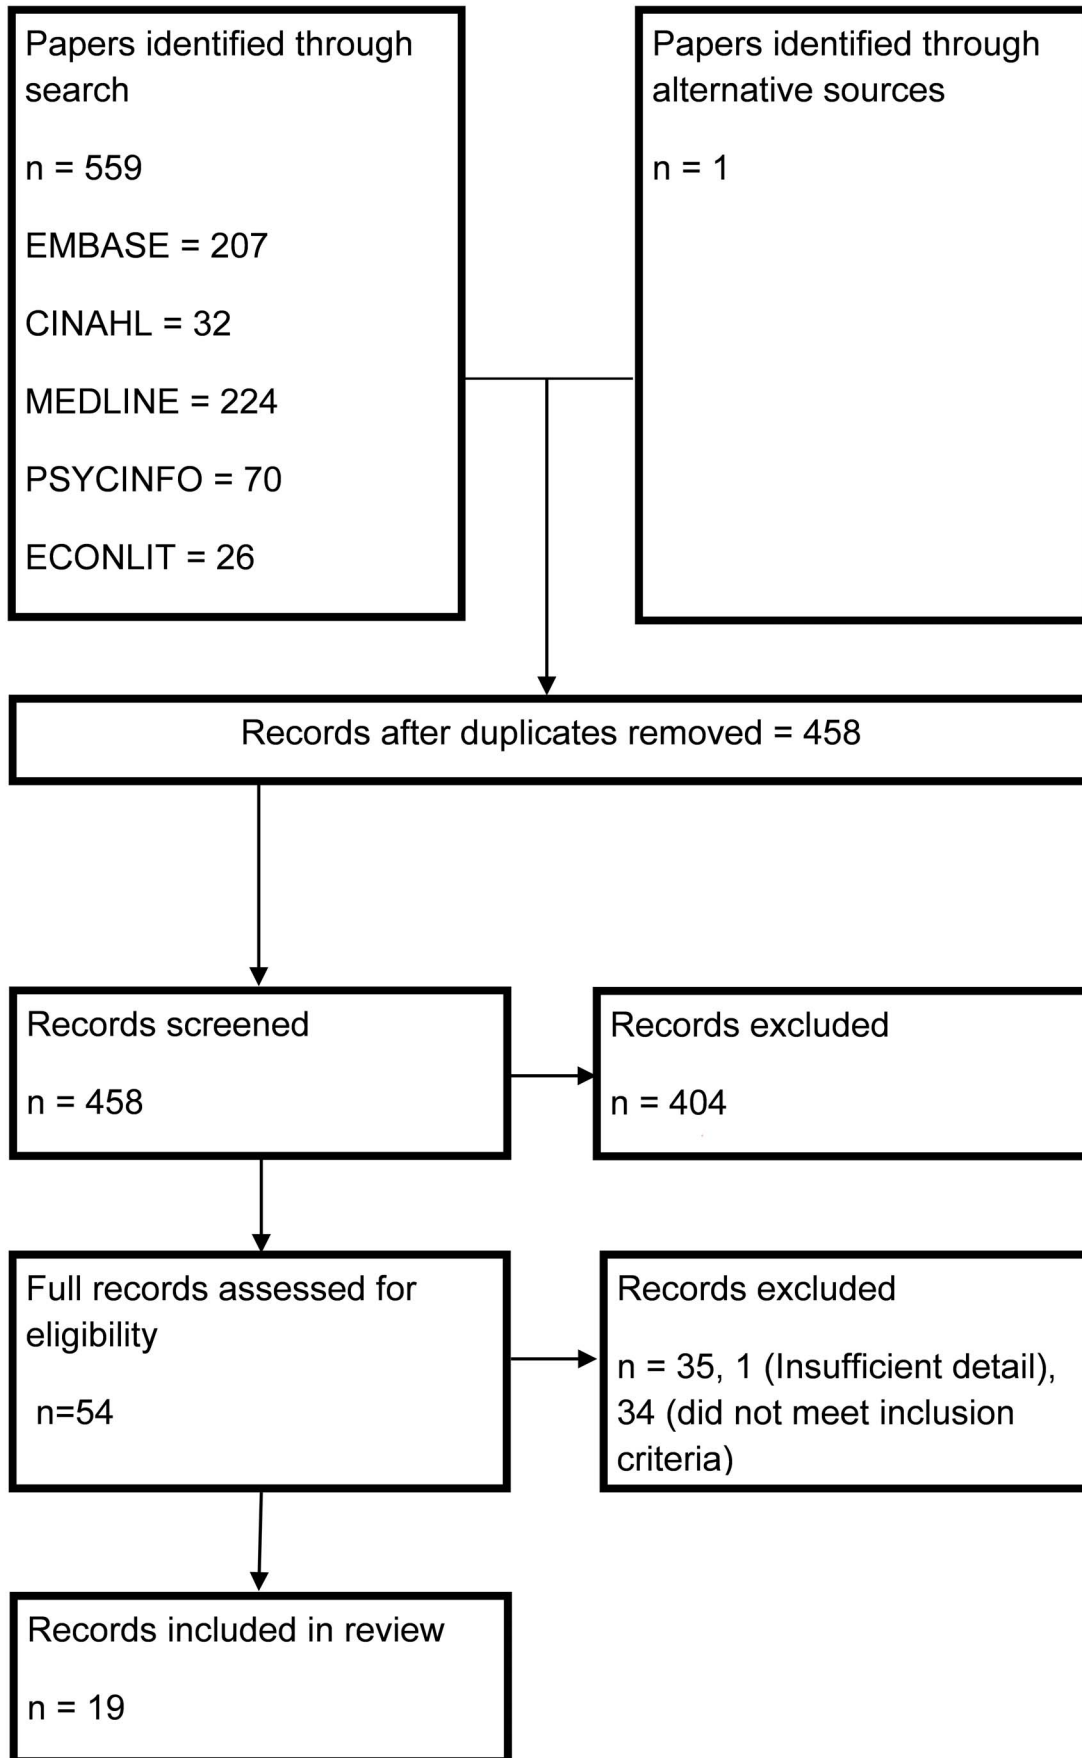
Papers identified through search

n = 559

EMBASE = 207

CINAHL = 32

MEDLINE = 224

PSYCINFO = 70

ECONLIT = 26

Papers identified through alternative sources

n = 1

Records after duplicates removed = 458

Records screened

n = 458

Records excluded

n = 404

Full records assessed for eligibility

n=54

Records excluded

n = 35, 1 (Insufficient detail), 34 (did not meet inclusion criteria)

Records included in review

n = 19